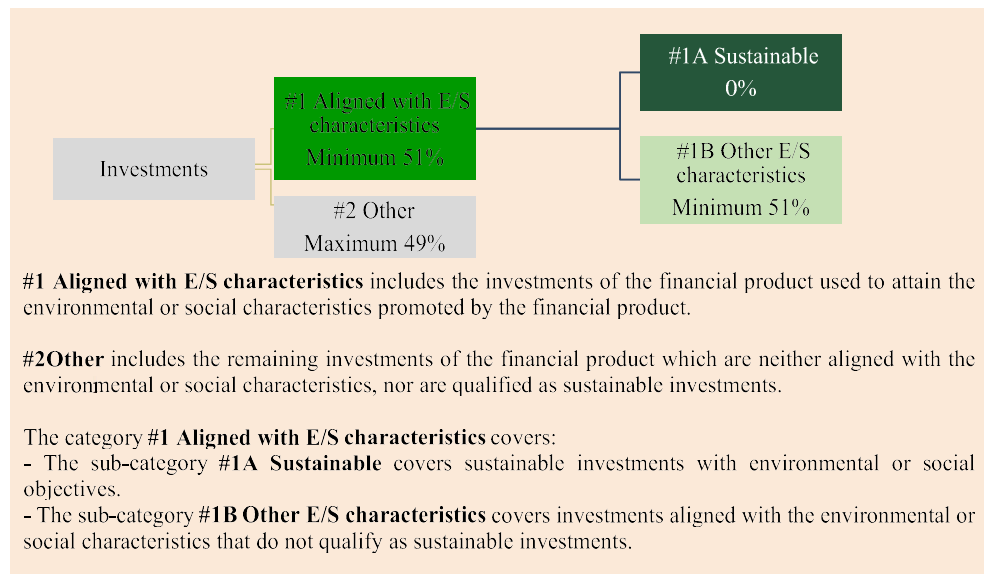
Investments

#1 Aligned with E/S characteristics
Minimum 51%

#2 Other
Maximum 49%

#1A Sustainable
0%

#1B Other E/S characteristics
Minimum 51%

**#1 Aligned with E/S characteristics** includes the investments of the financial product used to attain the environmental or social characteristics promoted by the financial product.

**#2Other** includes the remaining investments of the financial product which are neither aligned with the environmental or social characteristics, nor are qualified as sustainable investments.

The category **#1 Aligned with E/S characteristics** covers:
- The sub-category **#1A Sustainable** covers sustainable investments with environmental or social objectives.
- The sub-category **#1B Other E/S characteristics** covers investments aligned with the environmental or social characteristics that do not qualify as sustainable investments.